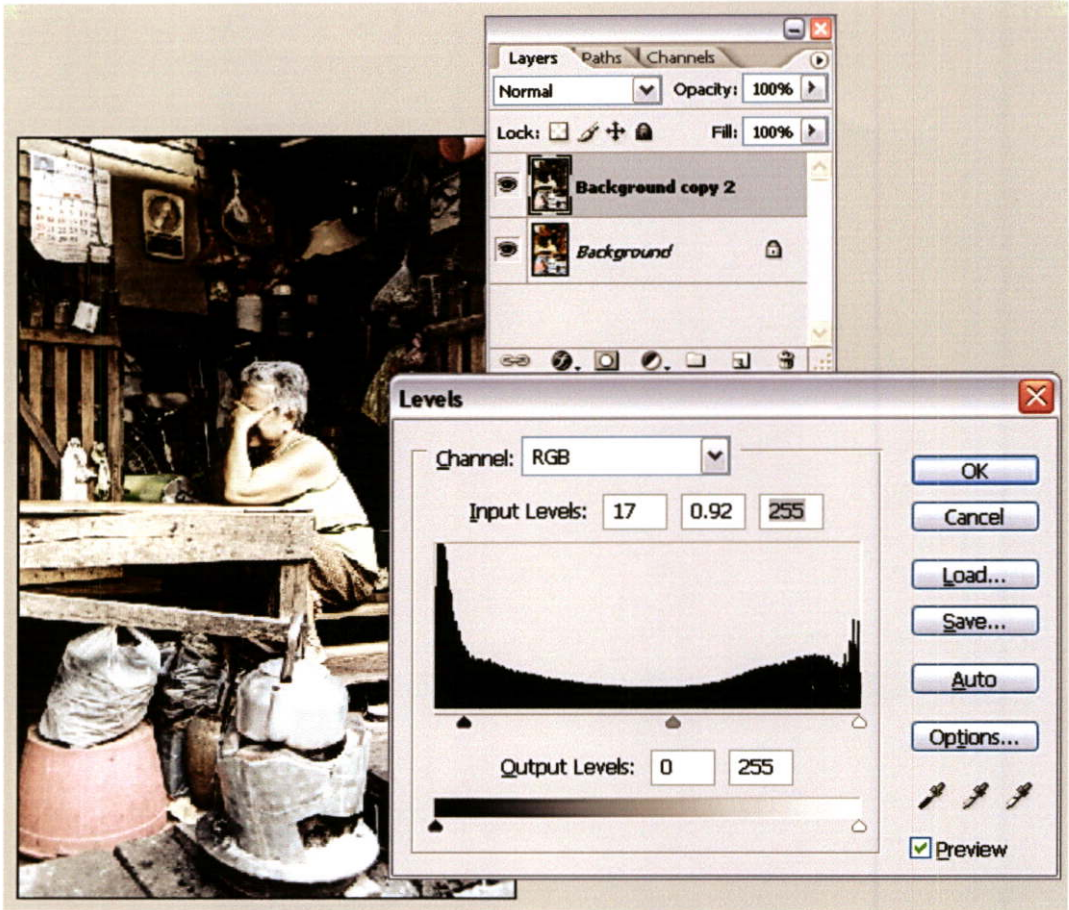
Layers Paths Channels

Normal Opacity: 100%

Lock: Fill: 100%

Background copy 2

Background

Levels

Channel: RGB

Input Levels: 17 0.92 255

Output Levels: 0 255

OK

Cancel

Load...

Save...

Auto

Options...

Preview